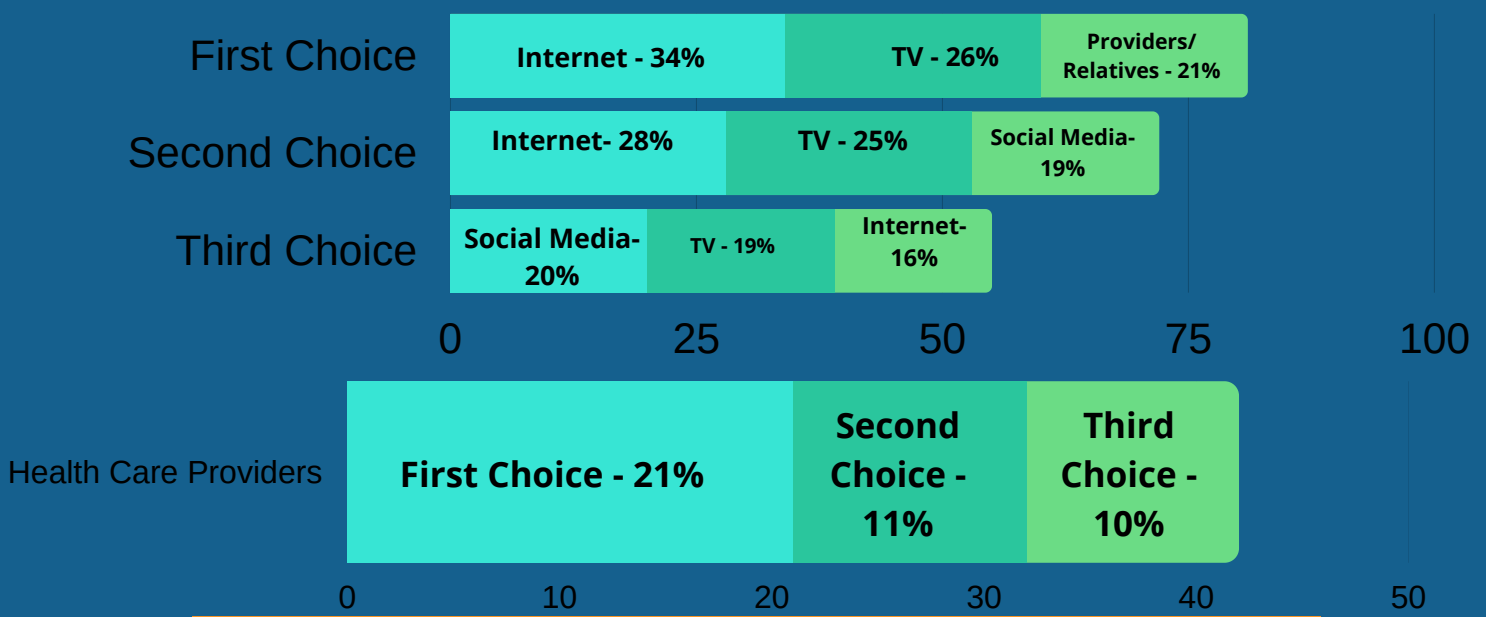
First Choice
Internet - 34%
TV - 26%
Providers/ Relatives - 21%

Second Choice
Internet- 28%
TV - 25%
Social Media- 19%

Third Choice
Social Media- 20%
TV - 19%
Internet- 16%

0
25
50
75
100

Health Care Providers
First Choice - 21%
Second Choice - 11%
Third Choice - 10%

0
10
20
30
40
50